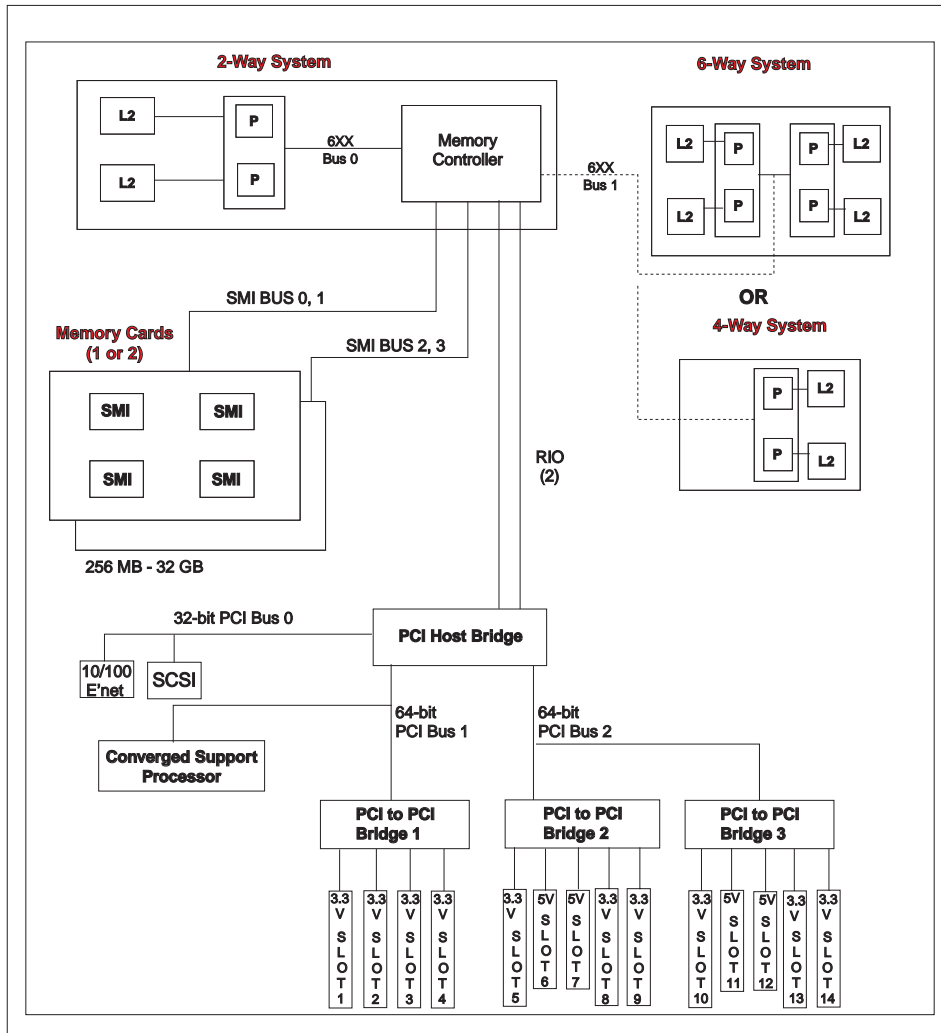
2-Way System

L2

L2

P

P

6XX
Bus 0

Memory Controller

6XX
Bus 1

6-Way System

L2

P

P

L2

L2

P

P

L2

OR

4-Way System

P

L2

P

L2

SMI BUS 0, 1

Memory Cards
(1 or 2)

SMI BUS 2, 3

SMI

SMI

SMI

SMI

RIO
(2)

256 MB - 32 GB

32-bit PCI Bus 0

PCI Host Bridge

10/100
E'net

SCSI

64-bit
PCI Bus 1

64-bit
PCI Bus 2

Converged Support Processor

PCI to PCI
Bridge 1

PCI to PCI
Bridge 2

PCI to PCI
Bridge 3

3.3 V SLOT 1

3.3 V SLOT 2

3.3 V SLOT 3

3.3 V SLOT 4

3.3 V SLOT 5

5V SLOT 6

5V SLOT 7

3.3 V SLOT 8

3.3 V SLOT 9

3.3 V SLOT 10

5V SLOT 11

5V SLOT 12

3.3 V SLOT 13

3.3 V SLOT 14